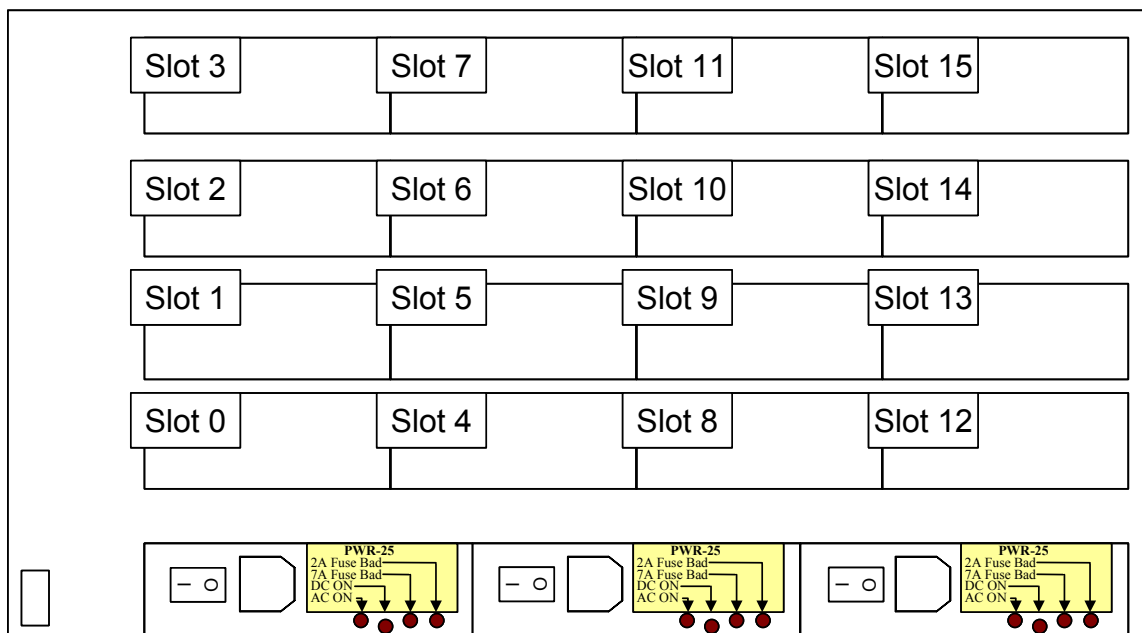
Slot 3
Slot 7
Slot 11
Slot 15

Slot 2
Slot 6
Slot 10
Slot 14

Slot 1
Slot 5
Slot 9
Slot 13

Slot 0
Slot 4
Slot 8
Slot 12

PWR-25
2A Fuse Bad
7A Fuse Bad
DC ON
AC ON

PWR-25
2A Fuse Bad
7A Fuse Bad
DC ON
AC ON

PWR-25
2A Fuse Bad
7A Fuse Bad
DC ON
AC ON